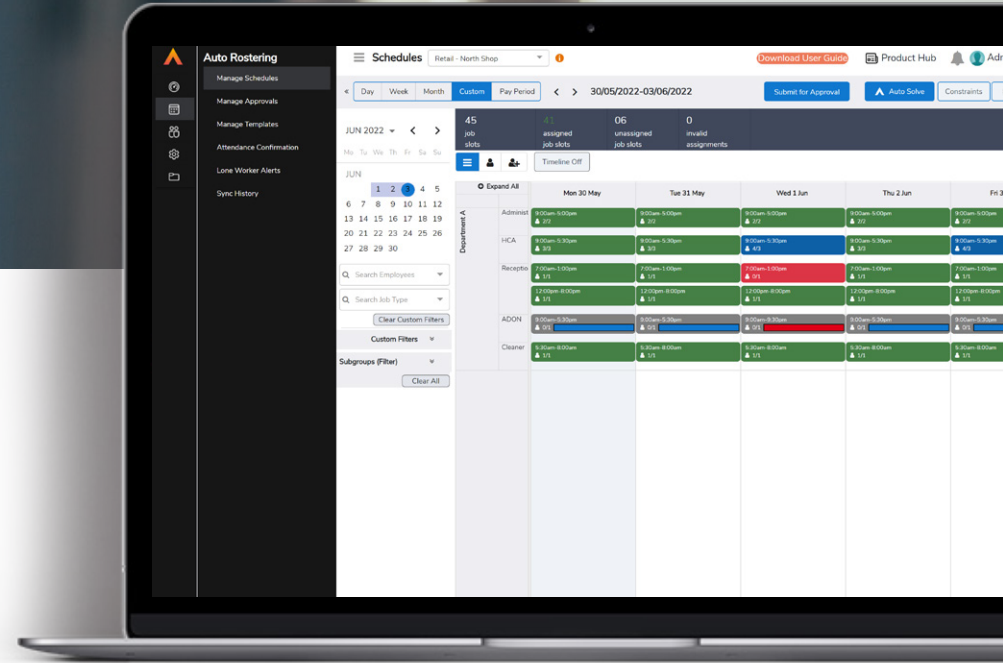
Auto Rostering
Manage Schedules
Manage Approvals
Manage Templates
Attendance Confirmation
Lone Worker Alerts
Sync History

Schedules Retail - North Shop
Download User Guide Product Hub Adr

« Day Week Month Custom Pay Period < > 30/05/2022-03/06/2022 Submit for Approval Auto Solve Constraints

JUN 2022

| Mo | Tu | We | Th | Fr | Sa | Su |
|---|---|---|---|---|---|---|
| JUN | | | | | | |
| | | 1 | 2 | 3 | 4 | 5 |
| 6 | 7 | 8 | 9 | 10 | 11 | 12 |
| 13 | 14 | 15 | 16 | 17 | 18 | 19 |
| 20 | 21 | 22 | 23 | 24 | 25 | 26 |
| 27 | 28 | 29 | 30 | | | |

Search Employees
Search Job Type
Clear Custom Filters
Custom Filters
Subgroups (Filter)
Clear All

45 job slots
41 assigned job slots
06 unassigned job slots
0 invalid assignments

Timeline Off

Expand All

Department A

| | Mon 30 May | Tue 31 May | Wed 1 Jun | Thu 2 Jun | Fri 3 |
|---|---|---|---|---|---|
| Administ | 9:00am-5:00pm 2/2 | 9:00am-5:00pm 2/2 | 9:00am-5:00pm 2/2 | 9:00am-5:00pm 2/2 | 9:00am-5:00pm 2/2 |
| HCA | 9:00am-5:30pm 3/3 | 9:00am-5:30pm 3/3 | 9:00am-5:30pm 4/3 | 9:00am-5:30pm 3/3 | 9:00am-5:30pm 4/3 |
| Receptio | 7:00am-1:00pm 1/1 | 7:00am-1:00pm 1/1 | 7:00am-1:00pm 0/1 | 7:00am-1:00pm 1/1 | 7:00am-1:00pm 1/1 |
| | 12:00pm-8:00pm 1/1 | 12:00pm-8:00pm 1/1 | 12:00pm-8:00pm 1/1 | 12:00pm-8:00pm 1/1 | 12:00pm-8:00pm 1/1 |
| ADON | 9:00am-5:30pm 0/1 | 9:00am-5:30pm 0/1 | 9:00am-5:30pm 0/1 | 9:00am-5:30pm 0/1 | 9:00am-5:30pm 0/1 |
| Cleaner | 5:30am-8:00am 1/1 | 5:30am-8:00am 1/1 | 5:30am-8:00am 1/1 | 5:30am-8:00am 1/1 | 5:30am-8:00am 1/1 |